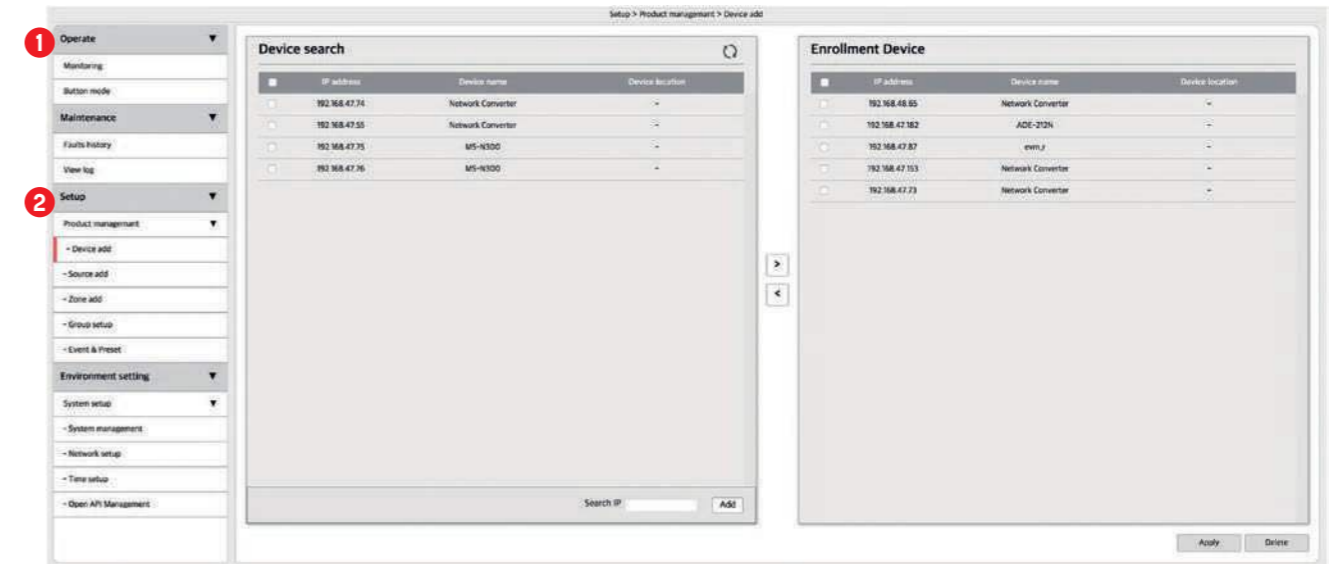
Setup > Product management > Device add

1
Operate
Monitoring
Button mode
Maintenance
Faults history
View log
2
Setup
Product management
- Device add
- Source add
- Zone add
- Group setup
- Event & Preset
Environment setting
System setup
- System management
- Network setup
- Time setup
- Open API Management

Device search

| | IP address | Device name | Device location |
|---|---|---|---|
| | 192.168.47.74 | Network Converter | - |
| | 192.168.47.55 | Network Converter | - |
| | 192.168.47.75 | MS-N300 | - |
| | 192.168.47.76 | MS-N300 | - |

Search IP
Add

>
<

Enrollment Device

| | IP address | Device name | Device location |
|---|---|---|---|
| | 192.168.48.65 | Network Converter | - |
| | 192.168.47.182 | ADE-212N | - |
| | 192.168.47.87 | evm_r | - |
| | 192.168.47.153 | Network Converter | - |
| | 192.168.47.73 | Network Converter | - |

Apply
Delete